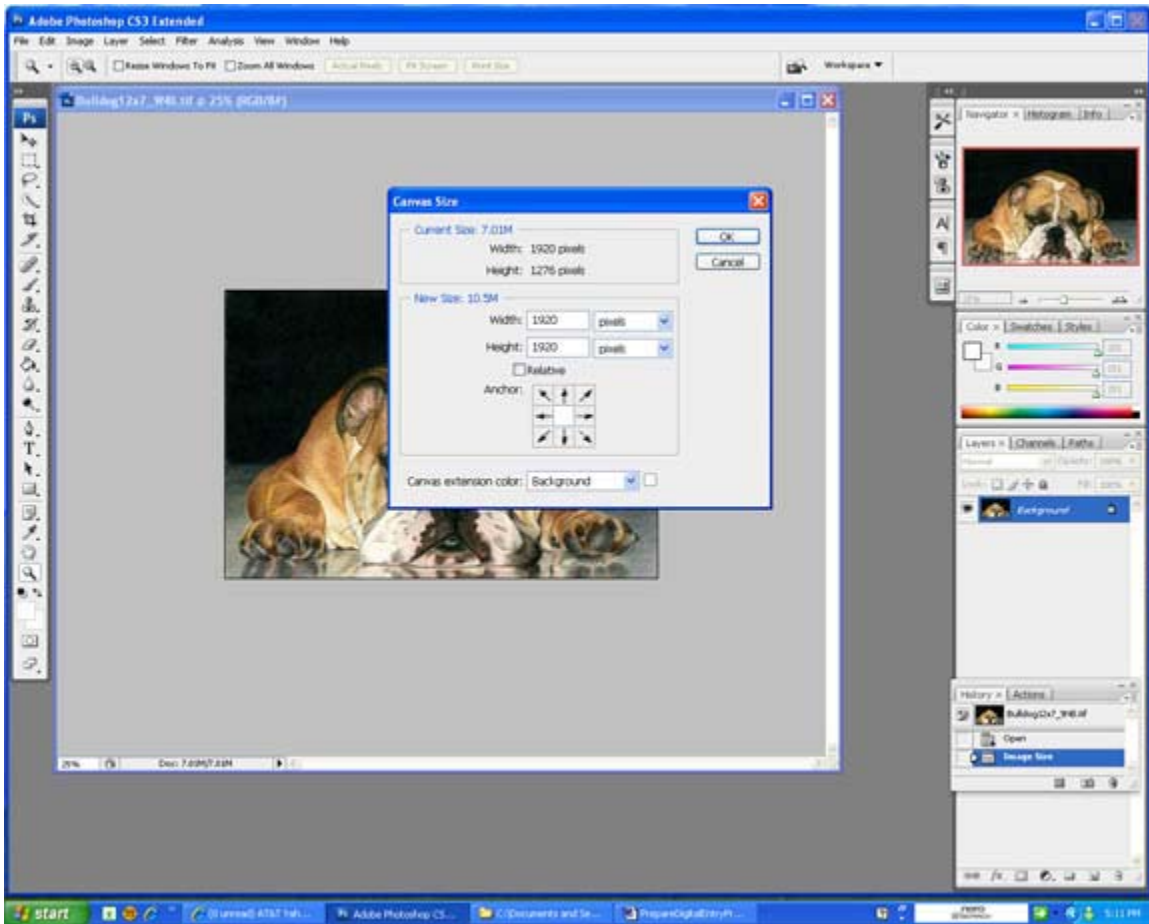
Adobe Photoshop CS3 Extended

File Edit Image Layer Select Filter Analysis View Window Help

Resize Windows To Fit Zoom All Windows Actual Pixels Fit Screen Print Size

Workspace ▼

Bulldog12x7_W48.tif @ 25% (RGB/8#)

Canvas Size

Current Size: 7.01M

Width: 1920 pixels

Height: 1276 pixels

OK

Cancel

New Size: 10.5M

Width: 1920 pixels

Height: 1920 pixels

Relative

Anchor:

Canvas extension color: Background

Navigator × Histogram Info

Color × Swatches Styles

R

G

B

Layers × Channels Paths

Normal Opacity: 100%

Lock: Fill: 100%

Background

History × Actions

Bulldog12x7_W48.tif

Open

Image Size

25% Doc: 7.03M/7.03M

start

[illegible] AT&T Yah...

Adobe Photoshop CS...

C:\Documents and Se...

PrepareDigitalEntryPr...

5:11 PM